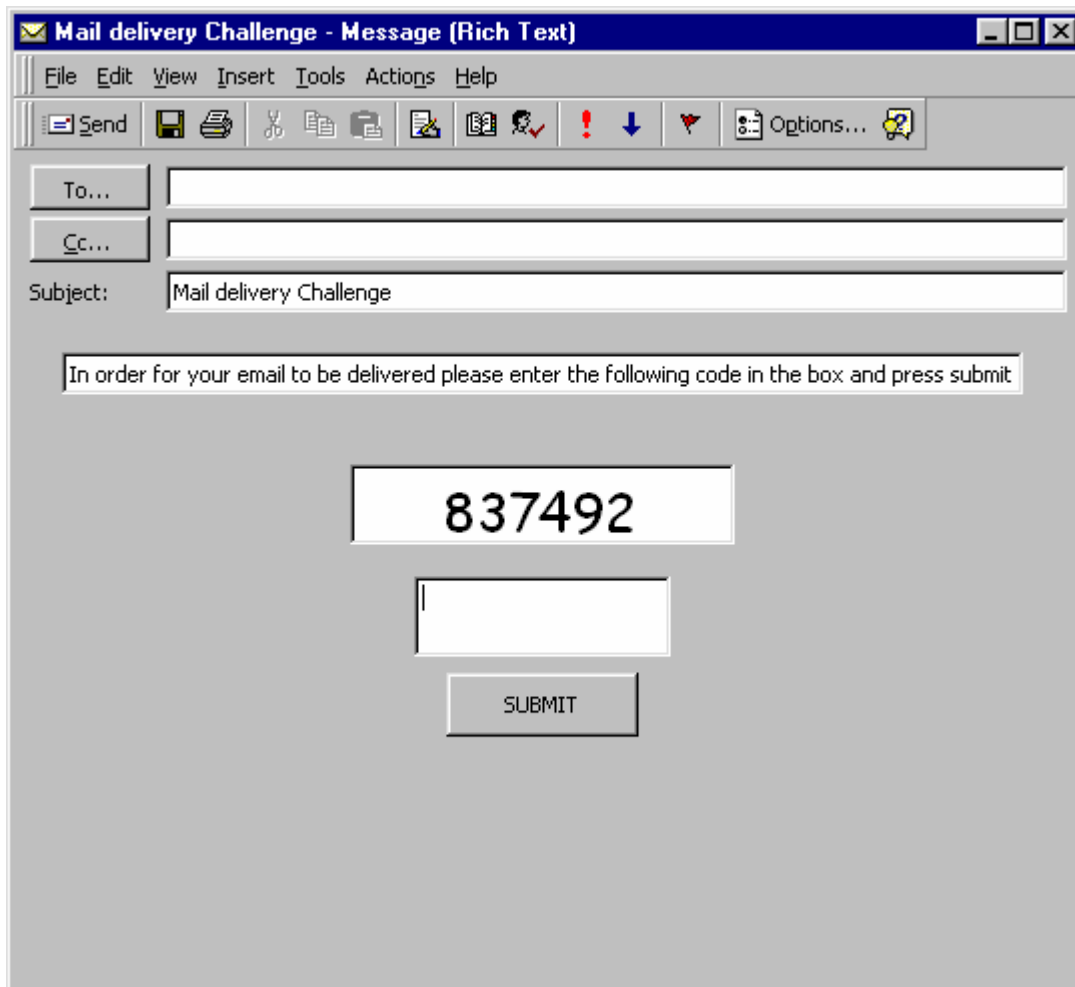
Mail delivery Challenge - Message (Rich Text)

File Edit View Insert Tools Actions Help

Send Options...

To...

Cc...

Subject: Mail delivery Challenge

In order for your email to be delivered please enter the following code in the box and press submit

837492

SUBMIT